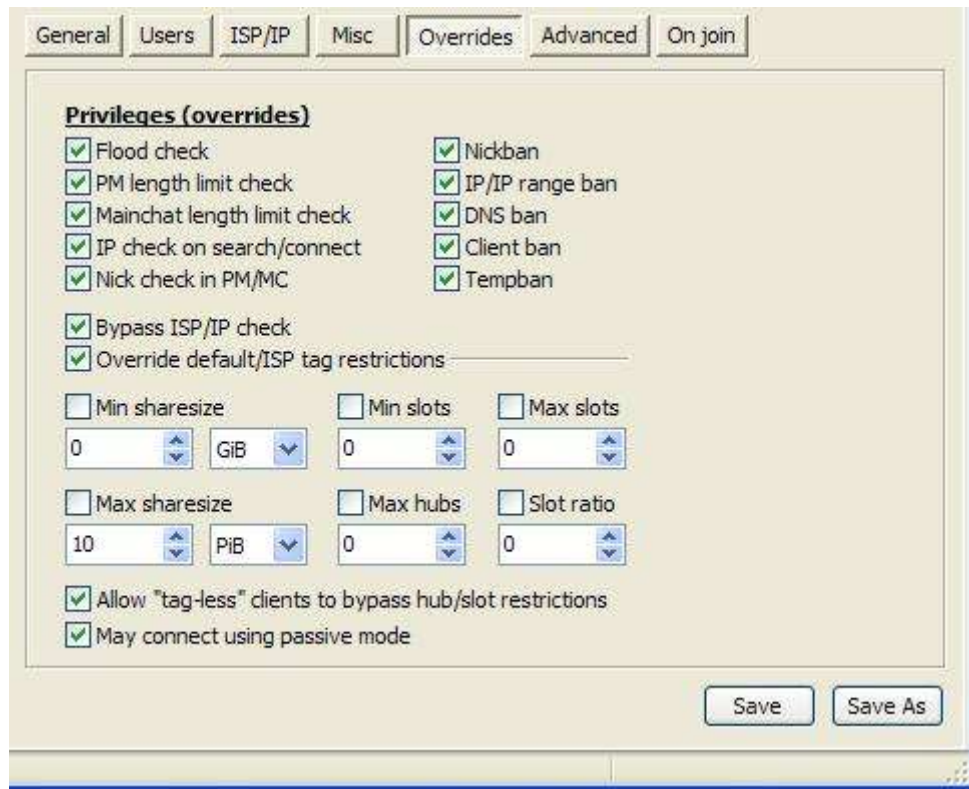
General | Users | ISP/IP | Misc | Overrides | Advanced | On join

Privileges (overrides)

Flood check
PM length limit check
Mainchat length limit check
IP check on search/connect
Nick check in PM/MC

Nickban
IP/IP range ban
DNS ban
Client ban
Tempban

Bypass ISP/IP check
Override default/ISP tag restrictions

Min sharesize
0
GiB
Min slots
0
Max slots
0

Max sharesize
10
PiB
Max hubs
0
Slot ratio
0

Allow "tag-less" clients to bypass hub/slot restrictions
May connect using passive mode

Save
Save As